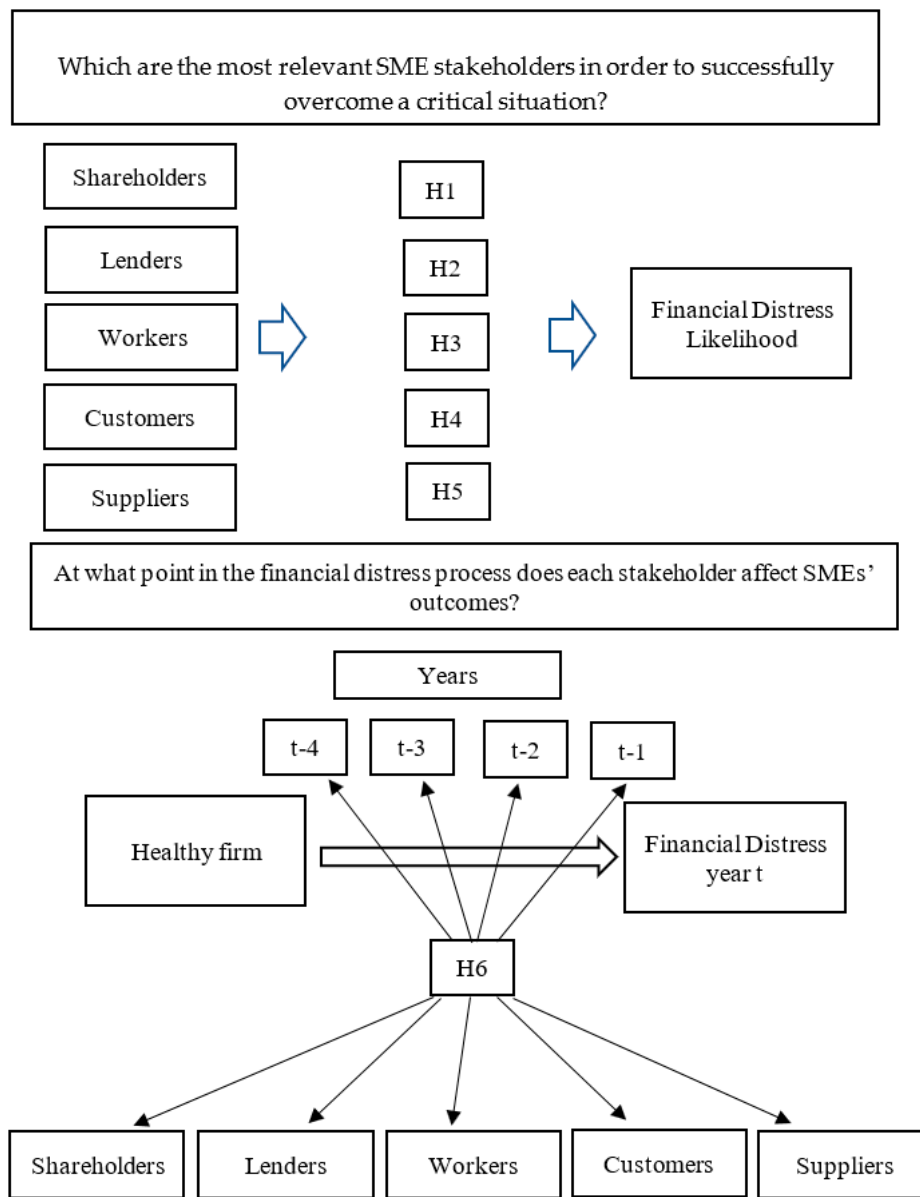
Which are the most relevant SME stakeholders in order to successfully overcome a critical situation?

Shareholders

Lenders

Workers

Customers

Suppliers

H1

H2

H3

H4

H5

Financial Distress Likelihood

At what point in the financial distress process does each stakeholder affect SMEs' outcomes?

Years

t-4

t-3

t-2

t-1

Healthy firm

Financial Distress year t

H6

Shareholders

Lenders

Workers

Customers

Suppliers